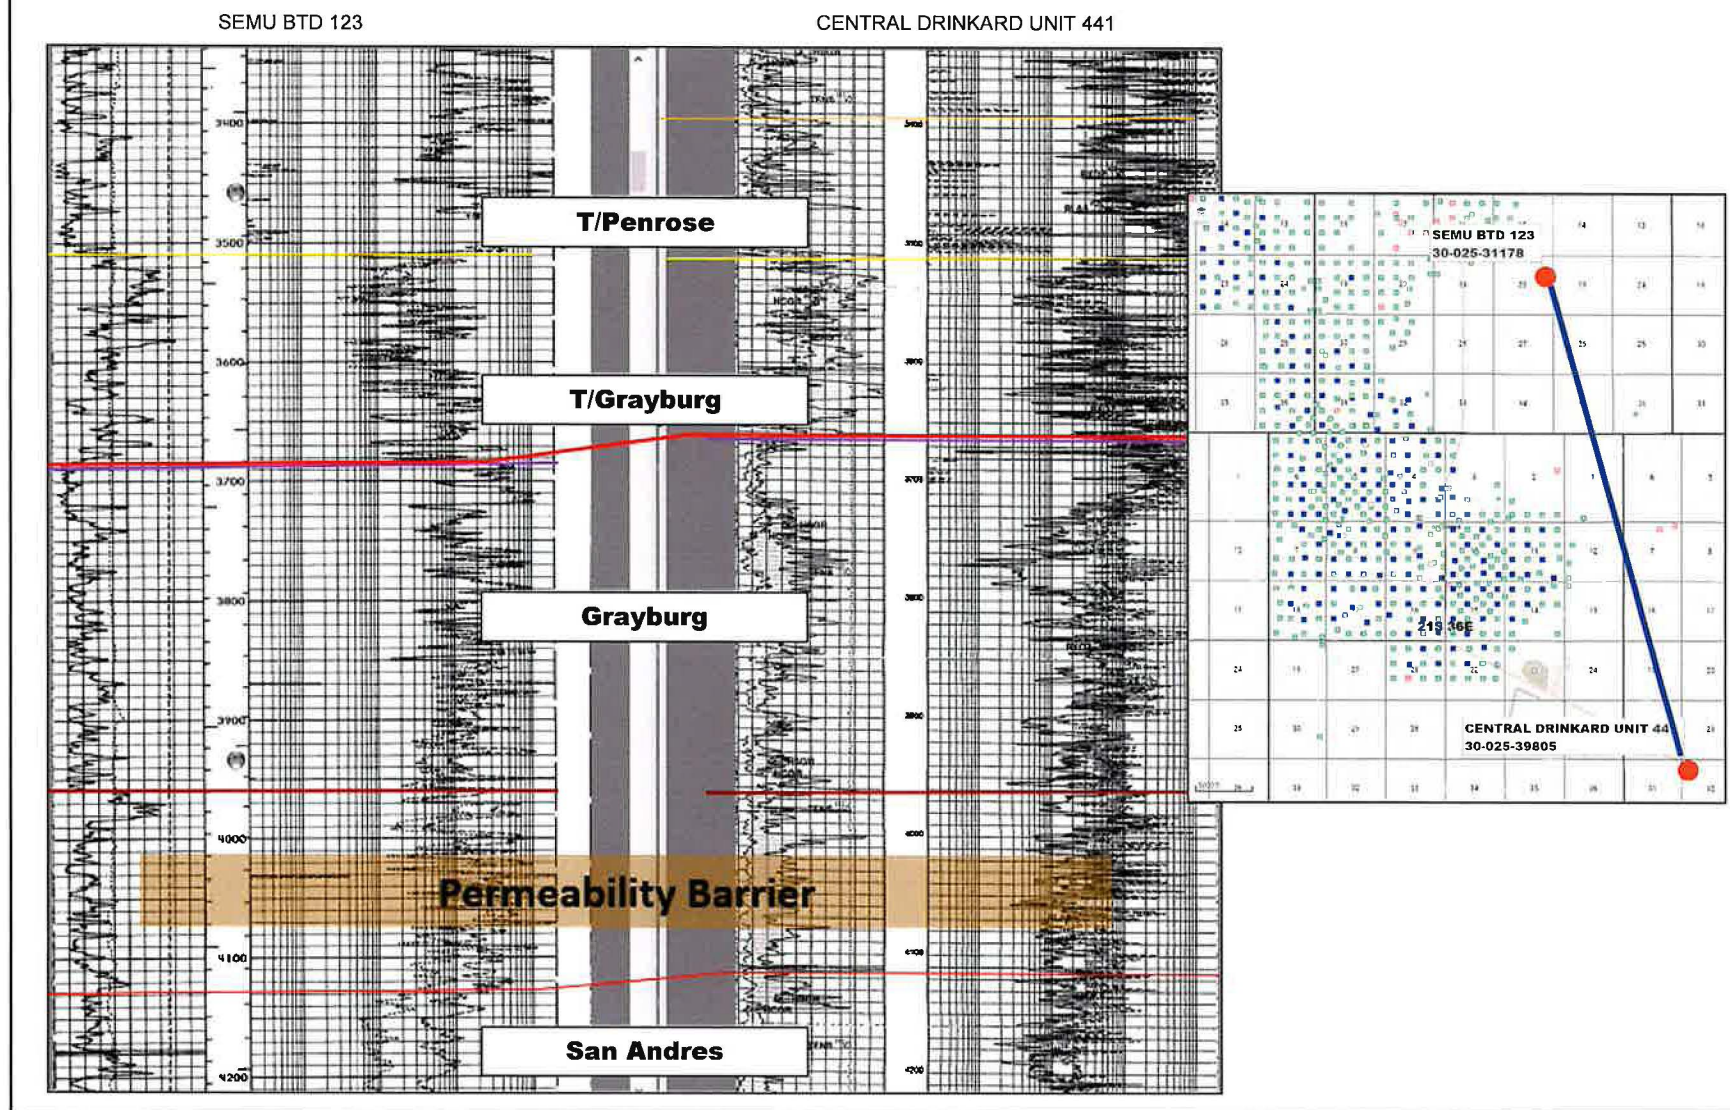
SEMU BTD 123

CENTRAL DRINKARD UNIT 441

3400

3500

3600

3700

3800

3900

4000

4100

4200

T/Penrose

T/Grayburg

Grayburg

Permeability Barrier

San Andres

SEMU BTD 123
30-025-31178

21S 36E

CENTRAL DRINKARD UNIT 44
30-025-39805